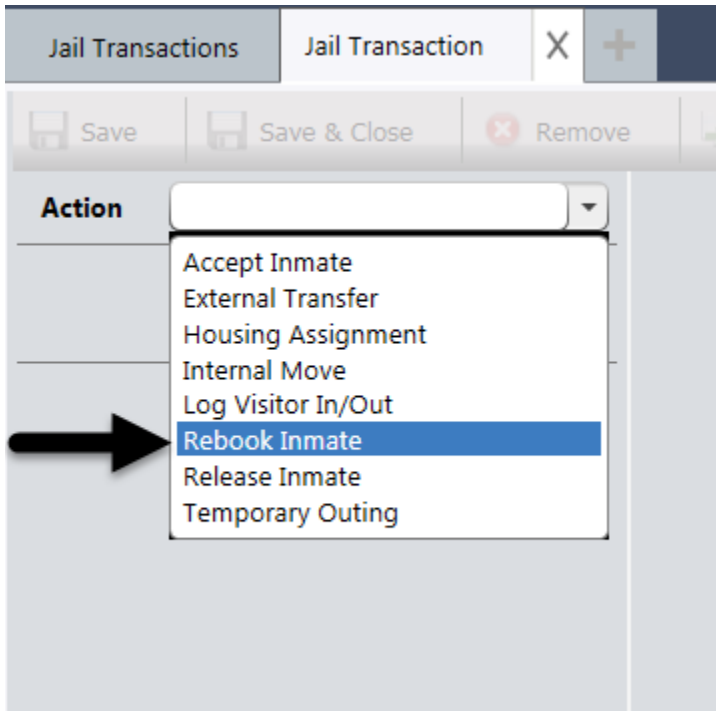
Jail Transactions
Jail Transaction
X
+

Save
Save & Close
Remove

Action

Accept Inmate
External Transfer
Housing Assignment
Internal Move
Log Visitor In/Out
Rebook Inmate
Release Inmate
Temporary Outing